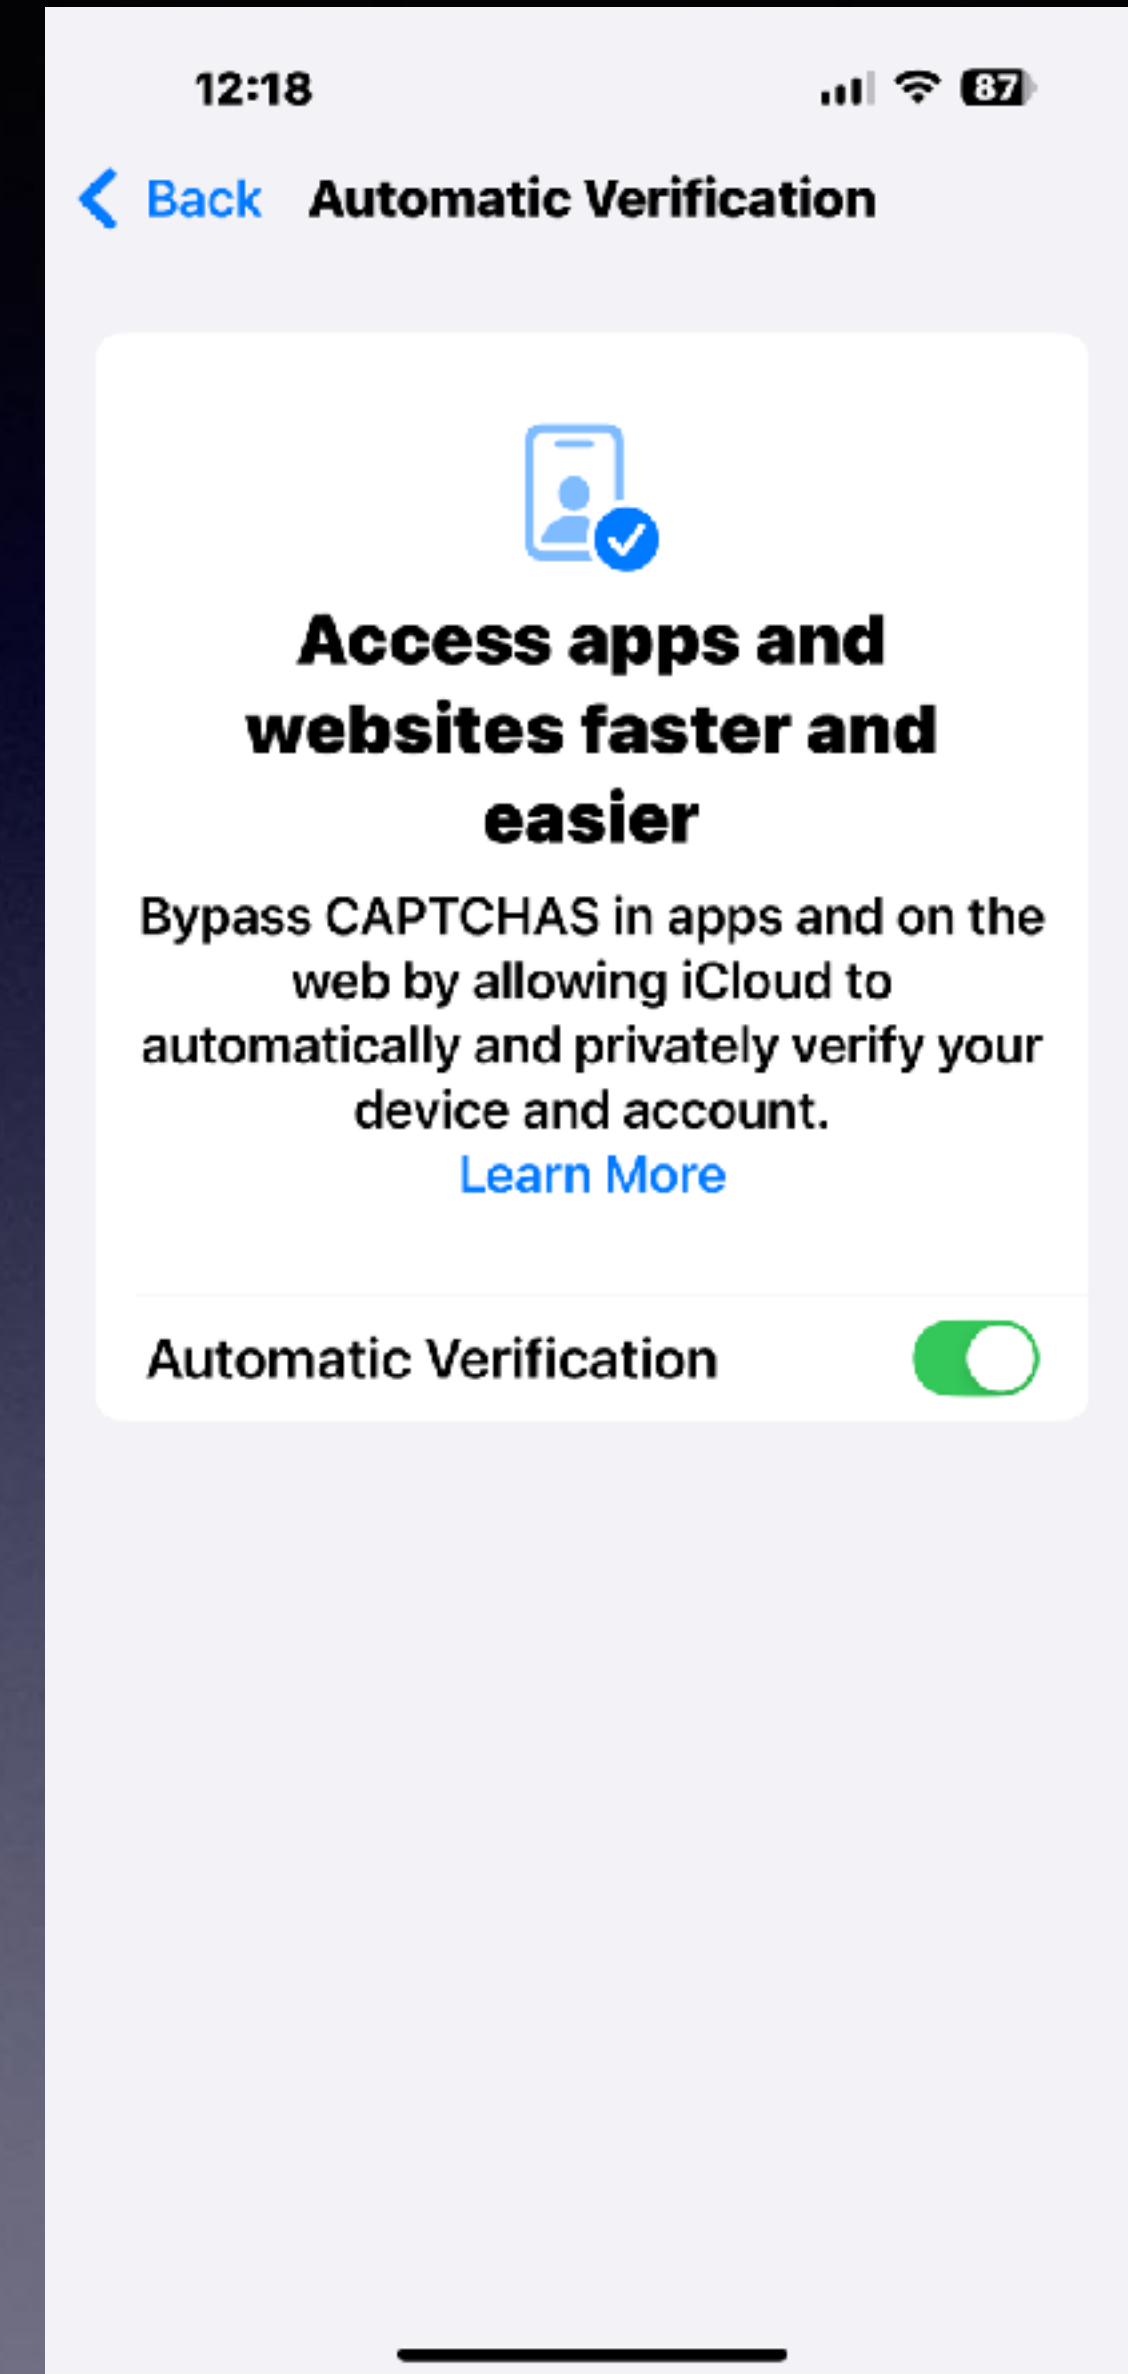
12:18

87

Back Automatic Verification

Access apps and websites faster and easier

Bypass CAPTCHAS in apps and on the web by allowing iCloud to automatically and privately verify your device and account.
Learn More

Automatic Verification